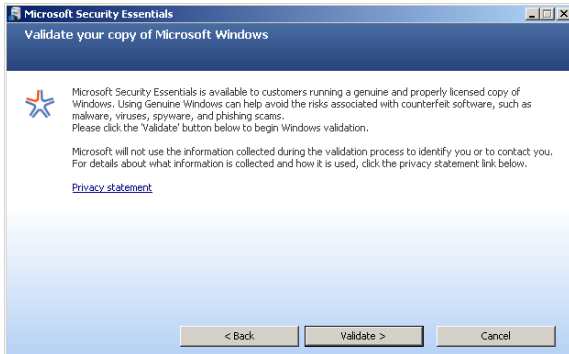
Microsoft Security Essentials

Validate your copy of Microsoft Windows

Microsoft Security Essentials is available to customers running a genuine and properly licensed copy of Windows. Using Genuine Windows can help avoid the risks associated with counterfeit software, such as malware, viruses, spyware, and phishing scams.
Please click the 'Validate' button below to begin Windows validation.

Microsoft will not use the information collected during the validation process to identify you or to contact you. For details about what information is collected and how it is used, click the privacy statement link below.

Privacy statement

< Back
Validate >
Cancel